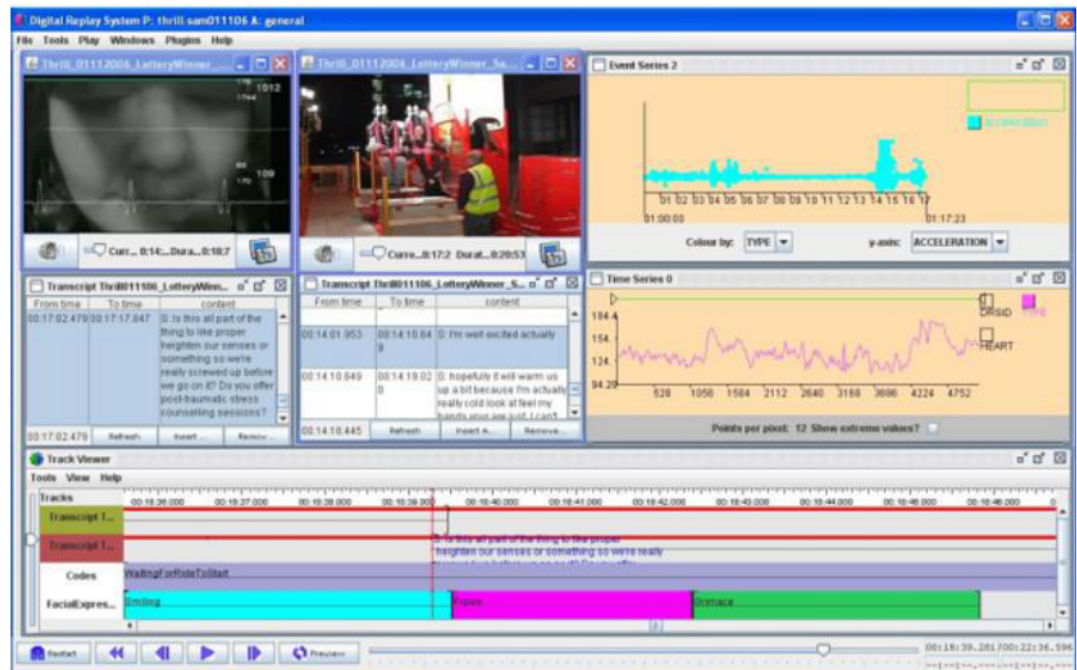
Digital Replay System P: thrill sam011106 A: general

File Tools Play Windows Plugins Help

Thrill_01112006_LotteryWinner_...

1012

109

Curr... 0:14:... Dura... 0:18:7

Thrill_01112006_LotteryWinner_Sa...

Curro... 0:17:2 Durat... 0:20:53

Event Series 2

acceleration

01 02 03 04 05 06 07 08 09 10 11 12 13 14 15 16 17

01:00:00

01:17:23

Colour by: TYPE

y-axis: ACCELERATION

Transcript Thrill011106_LotteryWinn...

| From time | To time | content |
|---|---|---|
| 00:17:02.479 | 00:17:17.847 | S: Is this all part of the thing to like proper heighten our senses or something so we're really screwed up before we go on it? Do you offer post-traumatic stress counselling sessions? |

00:17:02.479 Refresh Insert ... Remov...

Transcript Thrill011106_LotteryWinner_S...

| From time | To time | content |
|---|---|---|
| 00:14:01.953 | 00:14:10.849 | S: I'm well excited actually |
| 00:14:10.849 | 00:14:19.020 | S: hopefully it will warm us up a bit because I'm actually really cold look at feel my hands your are just I can't |

00:14:10.445 Refresh Insert A... Remove...

Time Series 0

GRSID

HEART

184.4

154

124

94.29

528 1056 1584 2112 2640 3168 3696 4224 4752

Points per pixel: 12 Show extreme values?

Track Viewer

Tools View Help

Tracks

00:18:36.000 00:18:37.000 00:18:38.000 00:18:39.000 00:18:40.000 00:18:41.000 00:18:42.000 00:18:43.000 00:18:44.000 00:18:45.000 00:18:46.000

Transcript T...

Transcript T...

S: Is this all part of the thing to like proper heighten our senses or something so we're really

Codes

WaitingForRideToStart

FacialExpres...

Smiling

Frown

Grimace

Restart

Preview

00:18:39.281/00:22:36.596